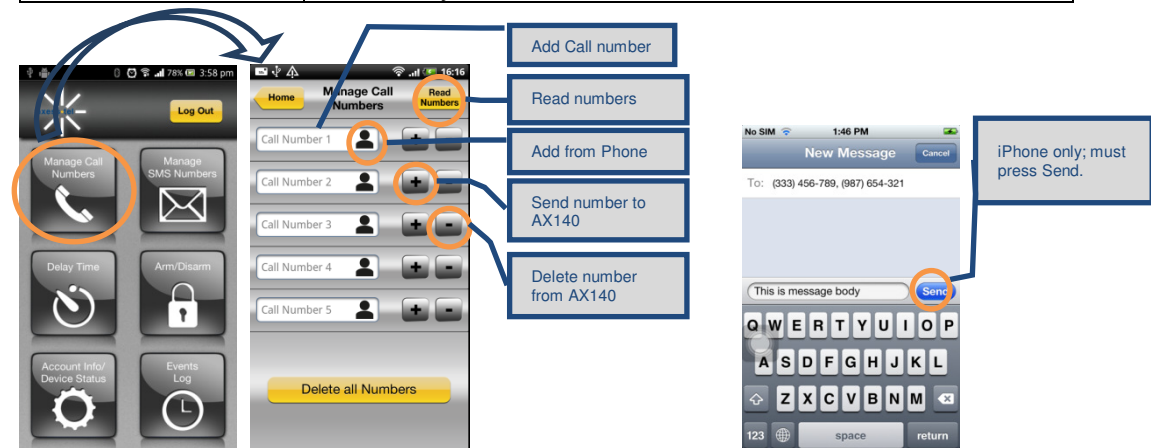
78% 3:58 pm

Log Out

Manage Call Numbers

Manage SMS Numbers

Delay Time

Arm/Disarm

Account Info/ Device Status

Events Log

16:16

Home

Manage Call Numbers

Read Numbers

Call Number 1

Call Number 2

Call Number 3

Call Number 4

Call Number 5

Delete all Numbers

Add Call number

Read numbers

Add from Phone

Send number to AX140

Delete number from AX140

No SIM 1:46 PM

New Message

Cancel

To: (333) 456-789, (987) 654-321

This is message body

Send

Q W E R T Y U I O P

A S D F G H J K L

Z X C V B N M

123

space

return

iPhone only; must press Send.